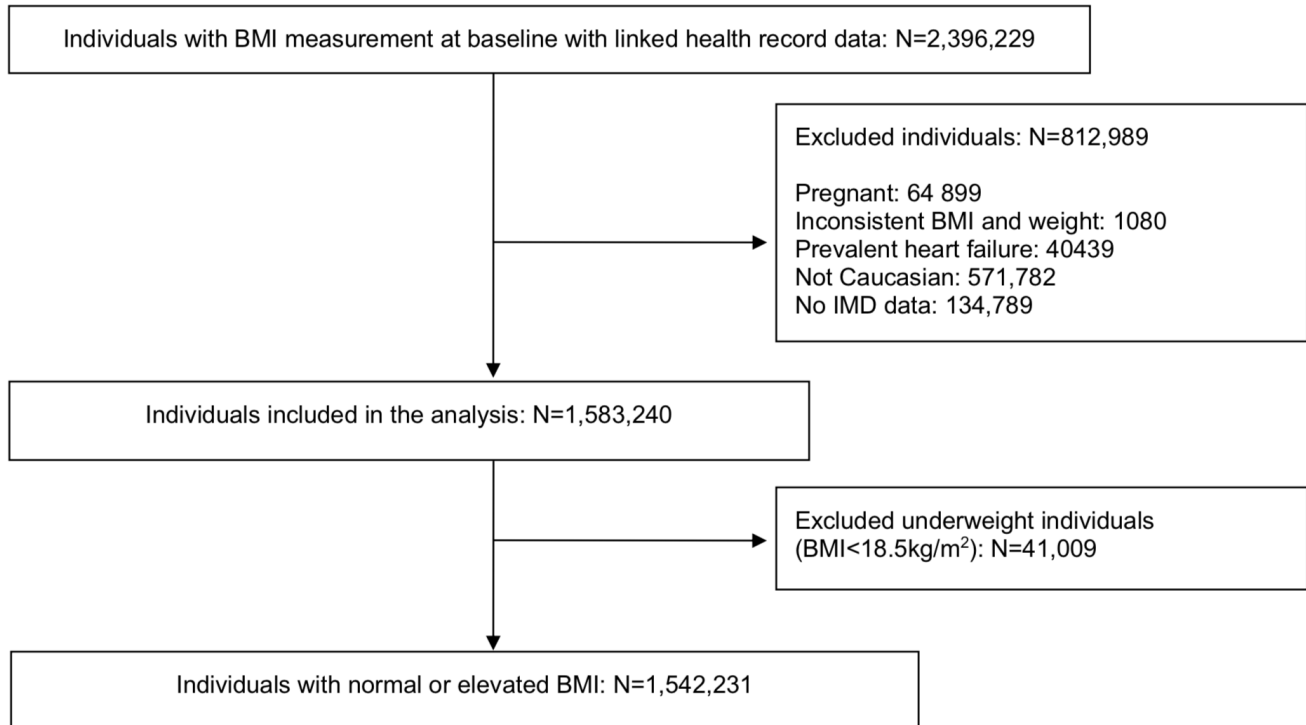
Individuals with BMI measurement at baseline with linked health record data: N=2,396,229

Excluded individuals: N=812,989

Pregnant: 64 899
Inconsistent BMI and weight: 1080
Prevalent heart failure: 40439
Not Caucasian: 571,782
No IMD data: 134,789

Individuals included in the analysis: N=1,583,240

Excluded underweight individuals (BMI<18.5kg/m$^2$): N=41,009

Individuals with normal or elevated BMI: N=1,542,231